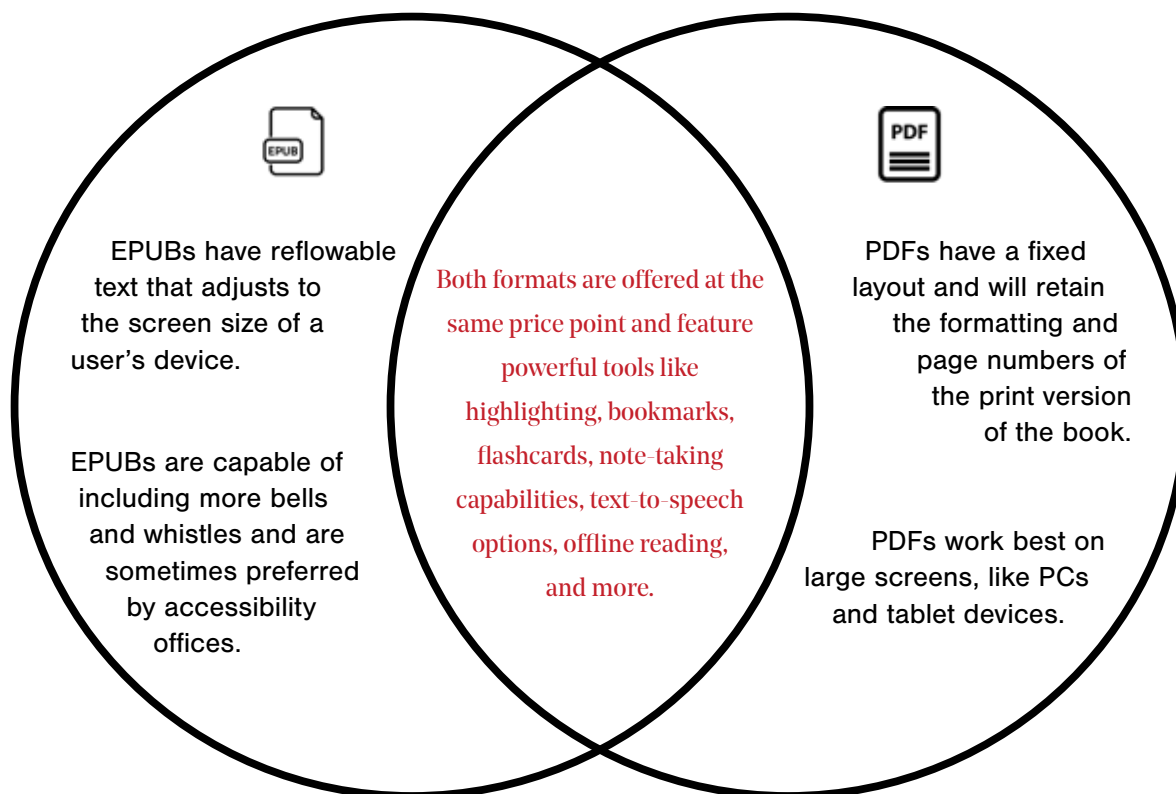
EPUB

EPUBs have reflowable text that adjusts to the screen size of a user's device.

EPUBs are capable of including more bells and whistles and are sometimes preferred by accessibility offices.

Both formats are offered at the same price point and feature powerful tools like highlighting, bookmarks, flashcards, note-taking capabilities, text-to-speech options, offline reading, and more.

PDF

PDFs have a fixed layout and will retain the formatting and page numbers of the print version of the book.

PDFs work best on large screens, like PCs and tablet devices.